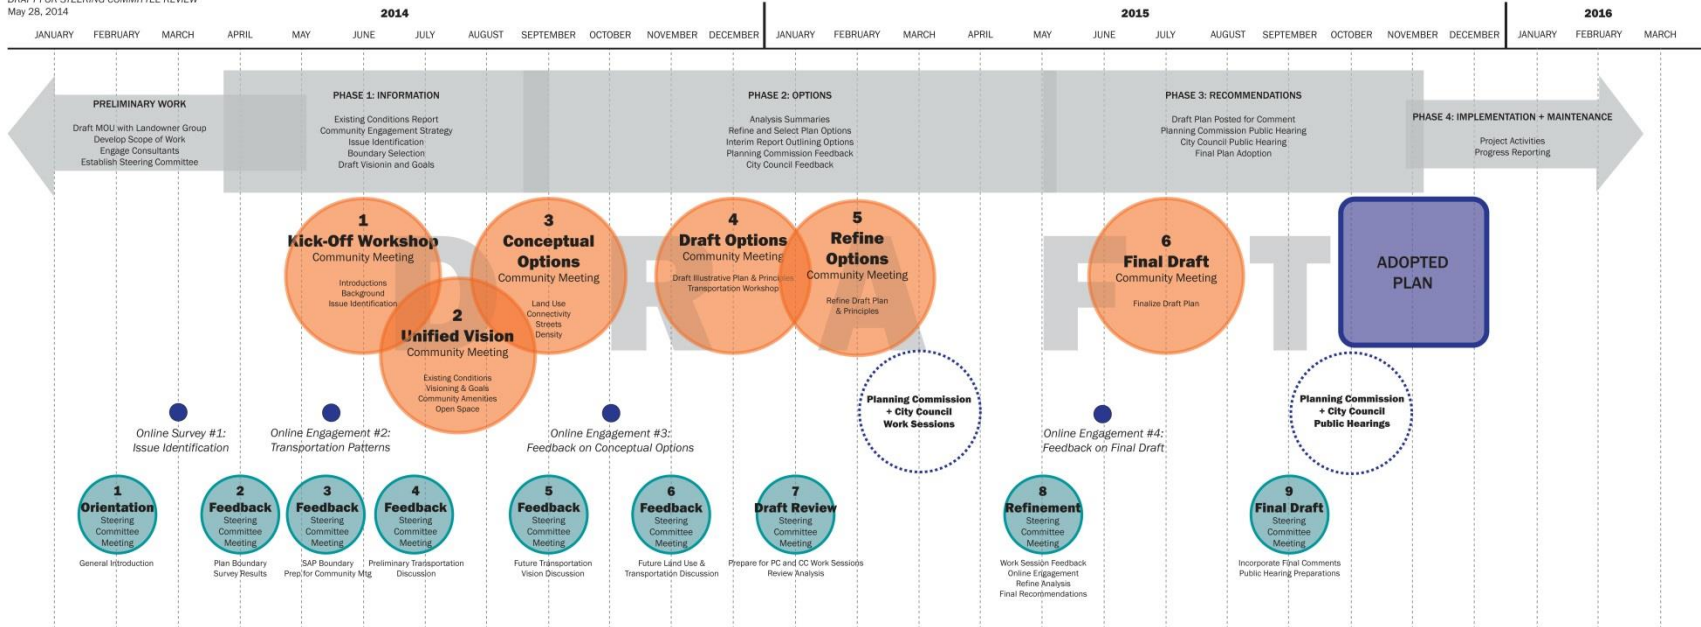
DRAFT FOR STEERING COMMITTEE REVIEW
May 28, 2014

2014
JANUARY FEBRUARY MARCH APRIL MAY JUNE JULY AUGUST SEPTEMBER OCTOBER NOVEMBER DECEMBER

2015
JANUARY FEBRUARY MARCH APRIL MAY JUNE JULY AUGUST SEPTEMBER OCTOBER NOVEMBER DECEMBER

2016
JANUARY FEBRUARY MARCH

PRELIMINARY WORK
Draft MOU with Landowner Group
Develop Scope of Work
Engage Consultants
Establish Steering Committee

PHASE 1: INFORMATION
Existing Conditions Report
Community Engagement Strategy
Issue Identification
Boundary Selection
Draft Visionin and Goals

PHASE 2: OPTIONS
Analysis Summaries
Refine and Select Plan Options
Interim Report Outlining Options
Planning Commission Feedback
City Council Feedback

PHASE 3: RECOMMENDATIONS
Draft Plan Posted for Comment
Planning Commission Public Hearing
City Council Public Hearing
Final Plan Adoption

PHASE 4: IMPLEMENTATION + MAINTENANCE
Project Activities
Progress Reporting

DRAFT

1
Kick-Off Workshop
Community Meeting
Introductions
Background
Issue Identification

2
Unified Vision
Community Meeting
Existing Conditions
Visioning & Goals
Community Amenities
Open Space

3
Conceptual Options
Community Meeting
Land Use
Connectivity
Streets
Density

4
Draft Options
Community Meeting
Draft Illustrative Plan & Principles
Transportation Workshop

5
Refine Options
Community Meeting
Refine Draft Plan
& Principles

6
Final Draft
Community Meeting
Finalize Draft Plan

ADOPTED PLAN

Planning Commission + City Council Work Sessions

Planning Commission + City Council Public Hearings

Online Survey #1:
Issue Identification

Online Engagement #2:
Transportation Patterns

Online Engagement #3:
Feedback on Conceptual Options

Online Engagement #4:
Feedback on Final Draft

1
Orientation
Steering Committee Meeting
General Introduction

2
Feedback
Steering Committee Meeting
Plan Boundary
Survey Results

3
Feedback
Steering Committee Meeting
SAP Boundary
Prep for Community Mtg

4
Feedback
Steering Committee Meeting
Preliminary Transportation
Discussion

5
Feedback
Steering Committee Meeting
Future Transportation
Vision Discussion

6
Feedback
Steering Committee Meeting
Future Land Use &
Transportation Discussion

7
Draft Review
Steering Committee Meeting
Prepare for PC and CC Work Sessions
Review Analysis

8
Refinement
Steering Committee Meeting
Work Session Feedback
Online Engagement
Refine Analysis
Final Recommendations

9
Final Draft
Steering Committee Meeting
Incorporate Final Comments
Public Hearing Preparations